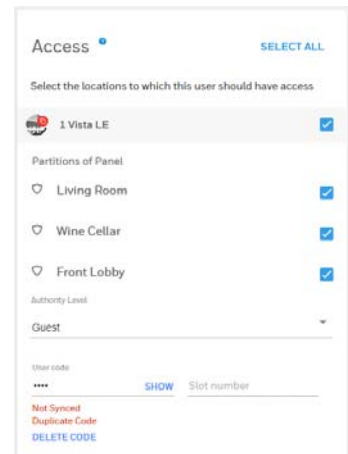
Access

SELECT ALL

Select the locations to which this user should have access

1 Vista LE

Partitions of Panel

Living Room

Wine Cellar

Front Lobby

Authority Level

Guest

User code

••••

SHOW

Slot number

Not Synced
Duplicate Code

DELETE CODE